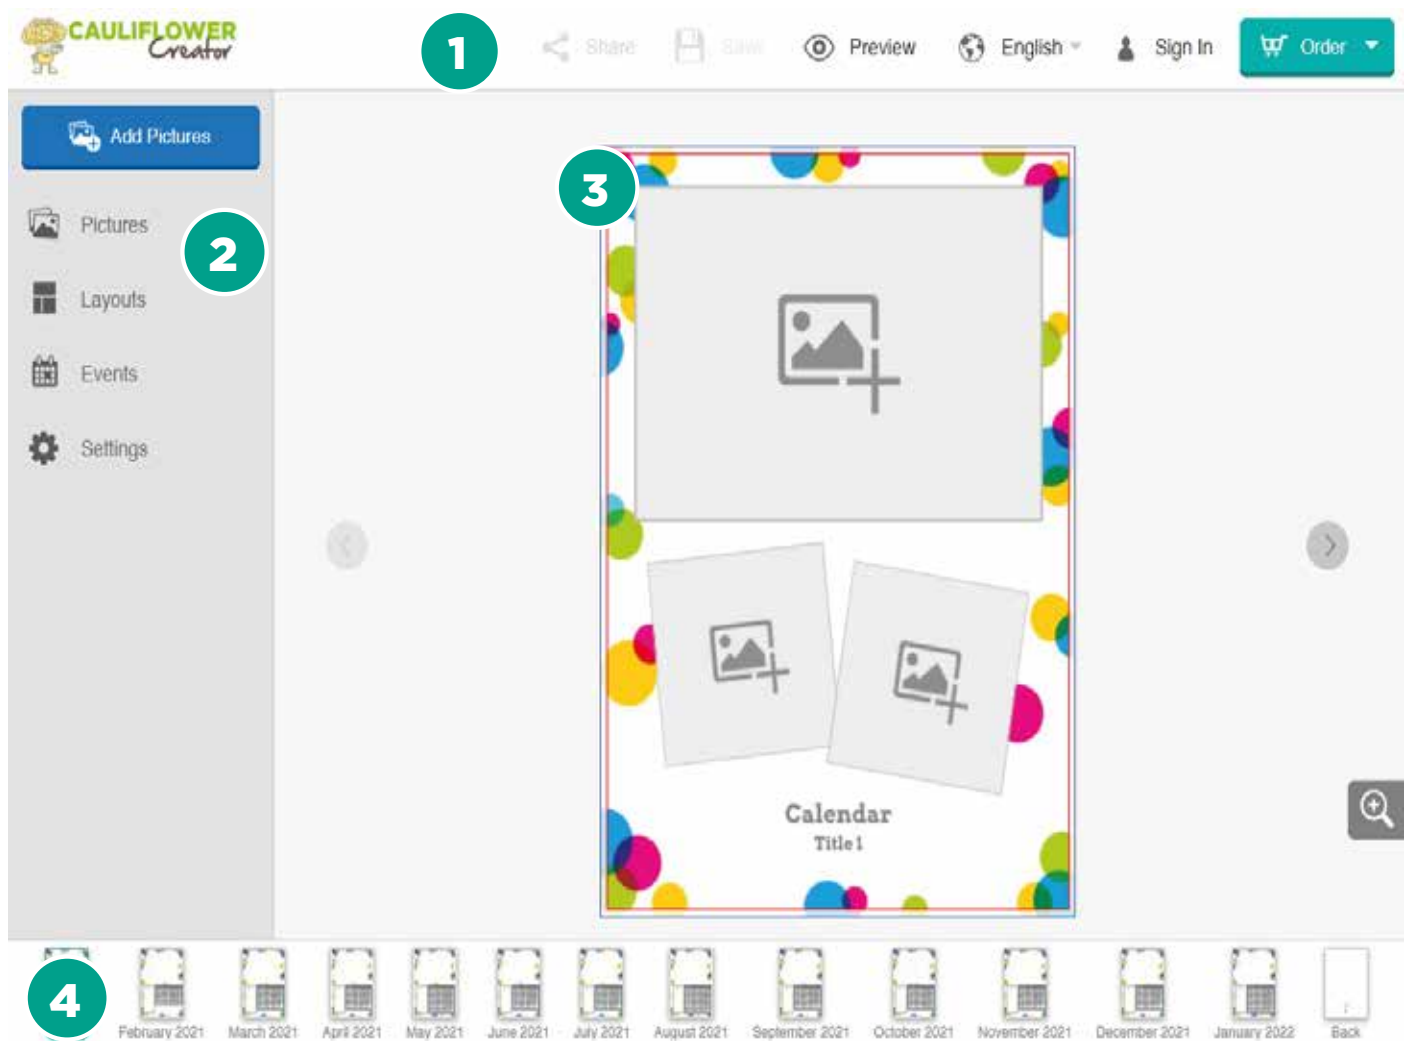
CAULIFLOWER Creator

1

Share Save Preview English Sign In Order

Add Pictures

Pictures

2

Layouts

Events

Settings

3

Calendar
Title 1

4

February 2021 March 2021 April 2021 May 2021 June 2021 July 2021 August 2021 September 2021 October 2021 November 2021 December 2021 January 2022 Back